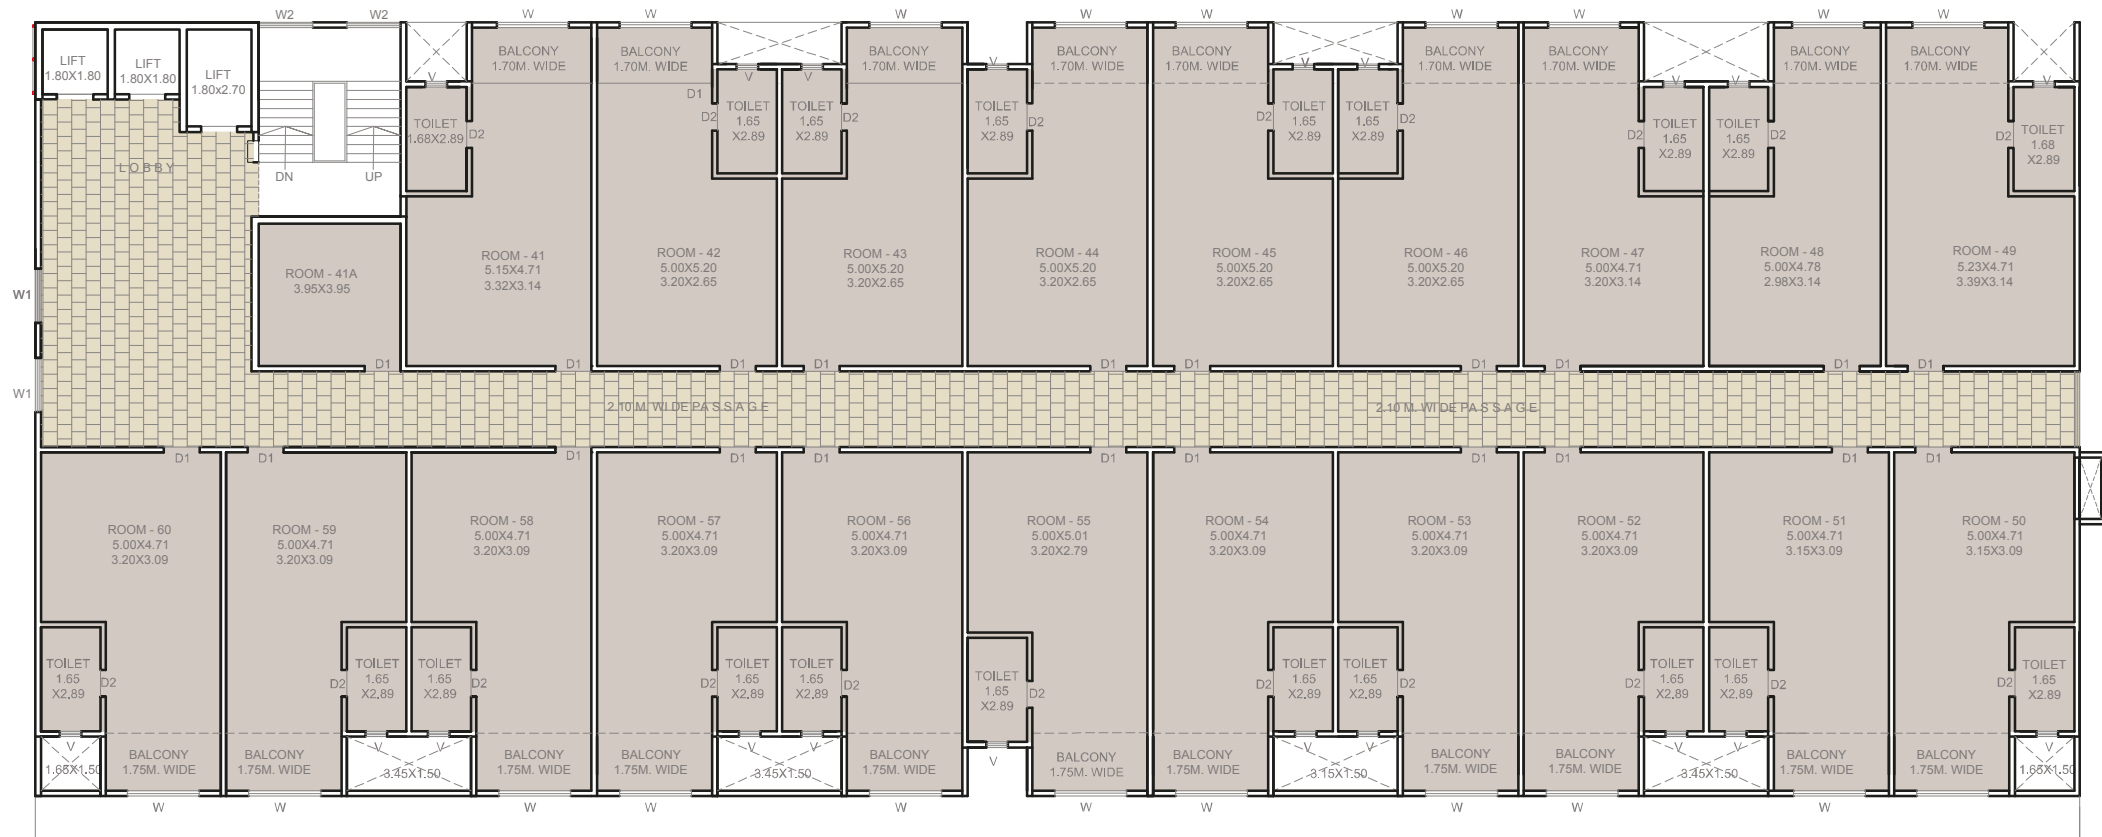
W2 W2 W W W W W W W W W

LIFT 1.80X1.80
LIFT 1.80X1.80
LIFT 1.80x2.70

V
BALCONY 1.70M. WIDE
BALCONY 1.70M. WIDE
V V
BALCONY 1.70M. WIDE
V
BALCONY 1.70M. WIDE
BALCONY 1.70M. WIDE
V V
BALCONY 1.70M. WIDE
BALCONY 1.70M. WIDE
V V
BALCONY 1.70M. WIDE
BALCONY 1.70M. WIDE
V

TOILET 1.68X2.89 D2
D1
D2 TOILET 1.65 X2.89
TOILET 1.65 X2.89 D2
TOILET 1.65 X2.89 D2
D2 TOILET 1.65 X2.89
TOILET 1.65 X2.89 D2
D2 TOILET 1.65 X2.89
TOILET 1.65 X2.89 D2
D2 TOILET 1.68 X2.89

LOBBY
DN UP

ROOM - 41A 3.95X3.95
ROOM - 41 5.15X4.71 3.32X3.14
ROOM - 42 5.00X5.20 3.20X2.65
ROOM - 43 5.00X5.20 3.20X2.65
ROOM - 44 5.00X5.20 3.20X2.65
ROOM - 45 5.00X5.20 3.20X2.65
ROOM - 46 5.00X5.20 3.20X2.65
ROOM - 47 5.00X4.71 3.20X3.14
ROOM - 48 5.00X4.78 2.98X3.14
ROOM - 49 5.23X4.71 3.39X3.14

W1
D1 D1 D1 D1 D1 D1 D1 D1 D1 D1
W1
2.10 M. WIDE PASSAGE
2.10 M. WIDE PASSAGE

D1 D1 D1 D1 D1 D1 D1 D1 D1 D1 D1

ROOM - 60 5.00X4.71 3.20X3.09
ROOM - 59 5.00X4.71 3.20X3.09
ROOM - 58 5.00X4.71 3.20X3.09
ROOM - 57 5.00X4.71 3.20X3.09
ROOM - 56 5.00X4.71 3.20X3.09
ROOM - 55 5.00X5.01 3.20X2.79
ROOM - 54 5.00X4.71 3.20X3.09
ROOM - 53 5.00X4.71 3.20X3.09
ROOM - 52 5.00X4.71 3.20X3.09
ROOM - 51 5.00X4.71 3.15X3.09
ROOM - 50 5.00X4.71 3.15X3.09

TOILET 1.65 X2.89 D2
D2 TOILET 1.65 X2.89
TOILET 1.65 X2.89 D2
D2 TOILET 1.65 X2.89
TOILET 1.65 X2.89 D2
TOILET 1.65 X2.89 D2
D2 TOILET 1.65 X2.89
TOILET 1.65 X2.89 D2
D2 TOILET 1.65 X2.89
TOILET 1.65 X2.89 D2
D2 TOILET 1.65 X2.89

V 1.65X1.50
BALCONY 1.75M. WIDE
BALCONY 1.75M. WIDE
V V 3.45X1.50
BALCONY 1.75M. WIDE
BALCONY 1.75M. WIDE
V V 3.45X1.50
BALCONY 1.75M. WIDE
V
BALCONY 1.75M. WIDE
BALCONY 1.75M. WIDE
V V 3.15X1.50
BALCONY 1.75M. WIDE
BALCONY 1.75M. WIDE
V V 3.45X1.50
BALCONY 1.75M. WIDE
BALCONY 1.75M. WIDE
V 1.65X1.50

W W W W W W W W W